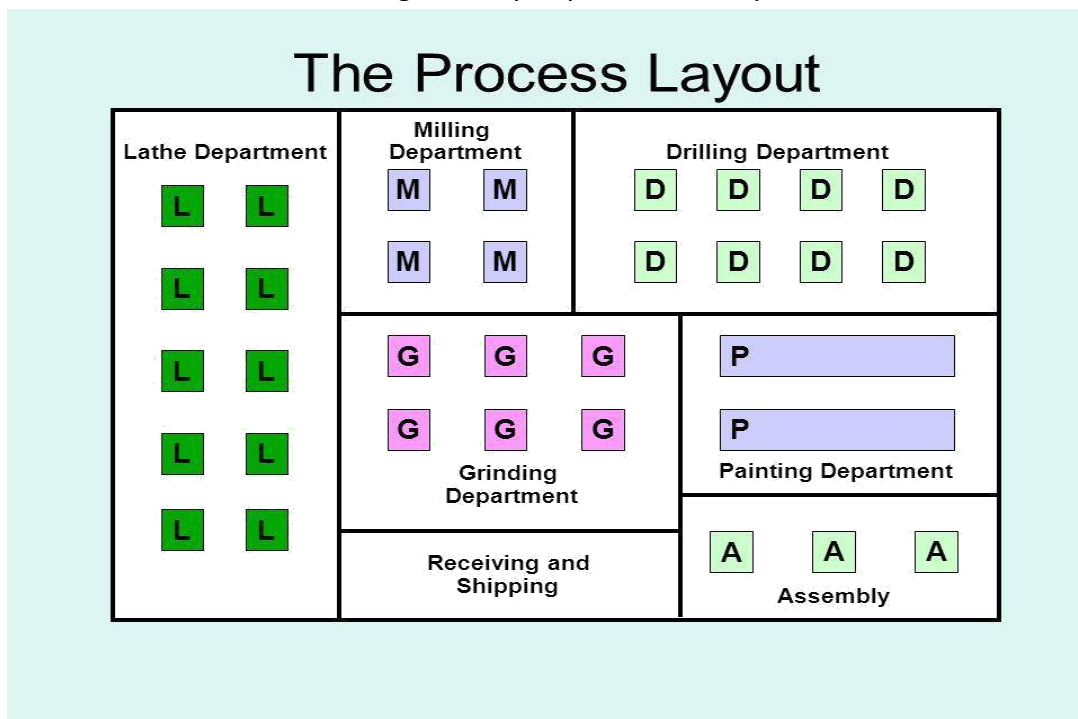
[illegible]

The Process Layout

Lathe Department

L L
L L
L L
L L
L L

Milling Department

M M
M M

Drilling Department

D D D D
D D D D

G G G
G G G

Grinding Department

P
P

Painting Department

Receiving and Shipping

A A A

Assembly